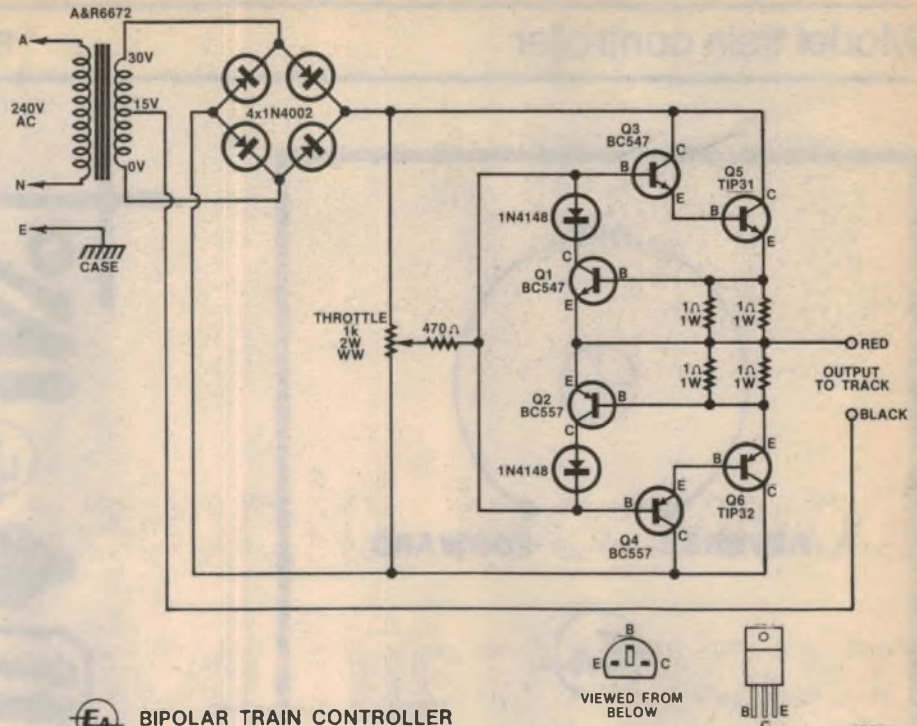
Model train controller

A&R6672

A

240V AC

N

E

CASE

30V

15V

0V

4x1N4002

Q3 BC547

B C E

Q5 TIP31

B C E

1N4148

C

Q1 BC547

B

E

1Ω 1W

1Ω 1W

THROTTLE 1k 2W WW

470Ω

RED

OUTPUT TO TRACK

1Ω 1W

1Ω 1W

E

Q2 BC557

B

C

BLACK

1N4148

B E C

Q6 TIP32

B E C

Q4 BC557

B

E C

VIEWED FROM BELOW

B C E

BIPOLAR TRAIN CONTROLLER